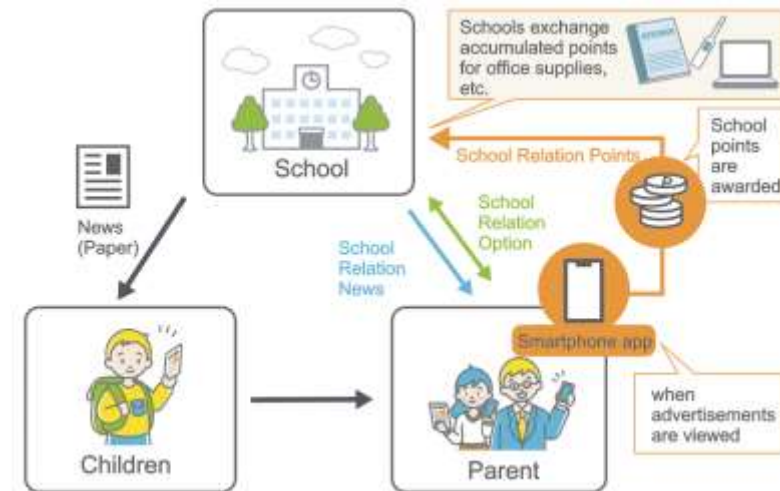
Schools exchange accumulated points for office supplies, etc.

School

School Relation Points

School points are awarded

News (Paper)

School Relation Option

School Relation News

Smartphone app

when advertisements are viewed

Children

Parent